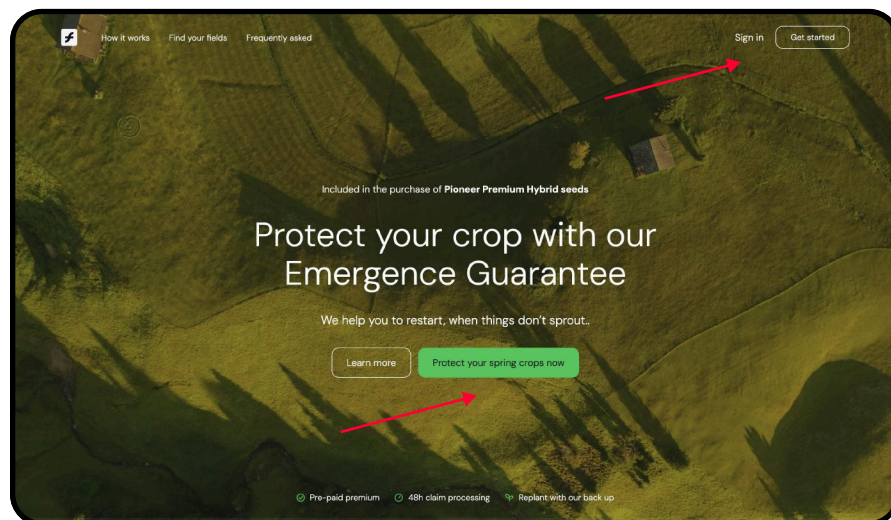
How it works Find your fields Frequently asked

Sign in Get started

Included in the purchase of **Pioneer Premium Hybrid seeds**

Protect your crop with our Emergence Guarantee

We help you to restart, when things don't sprout..

Learn more Protect your spring crops now

Pre-paid premium 48h claim processing Replant with our back up